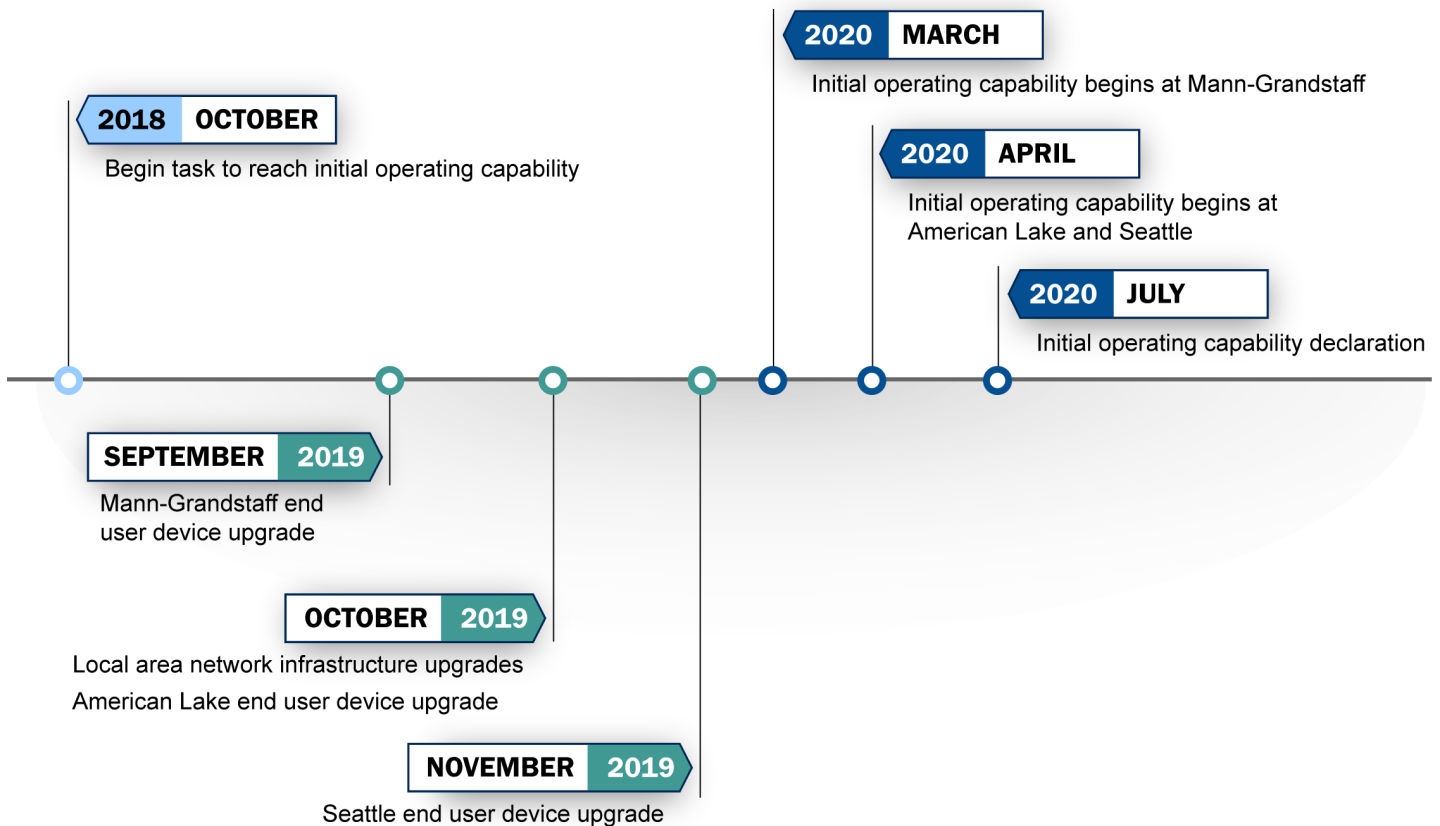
2018 OCTOBER
Begin task to reach initial operating capability

SEPTEMBER 2019
Mann-Grandstaff end user device upgrade

OCTOBER 2019
Local area network infrastructure upgrades
American Lake end user device upgrade

NOVEMBER 2019
Seattle end user device upgrade

2020 MARCH
Initial operating capability begins at Mann-Grandstaff

2020 APRIL
Initial operating capability begins at American Lake and Seattle

2020 JULY
Initial operating capability declaration